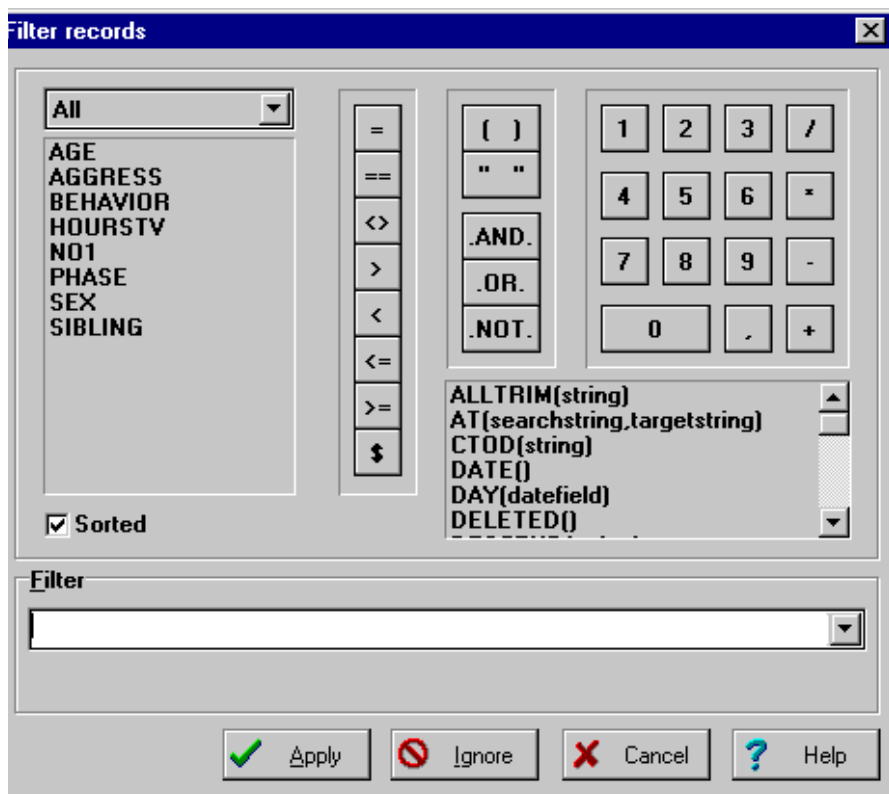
Filter records

All

AGE
AGGRESS
BEHAVIOR
HOURSTV
NO1
PHASE
SEX
SIBLING

Sorted

=
==
<>
>
<
<=
>=
$

( )
" "
.AND.
.OR.
.NOT.

1
2
3
/
4
5
6
*
7
8
9
-
0
,
+

ALLTRIM(string)
AT(searchstring,targetstring)
CTOD(string)
DATE()
DAY(datefield)
DELETED()
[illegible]

Filter

Apply
Ignore
Cancel
Help